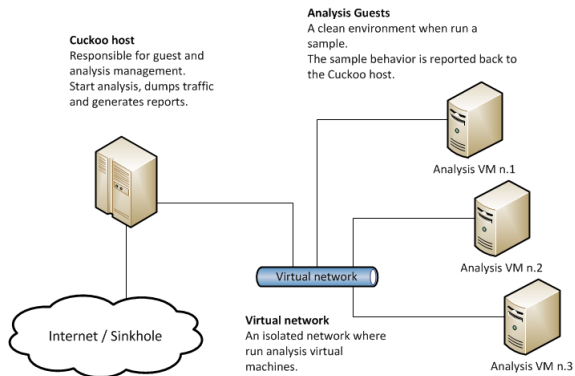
Analysis Guests
A clean environment when run a sample.
The sample behavior is reported back to the Cuckoo host.

Cuckoo host
Responsible for guest and analysis management.
Start analysis, dumps traffic and generates reports.

Analysis VM n.1

Analysis VM n.2

Virtual network

Virtual network
An isolated network where run analysis virtual machines.

Internet / Sinkhole

Analysis VM n.3